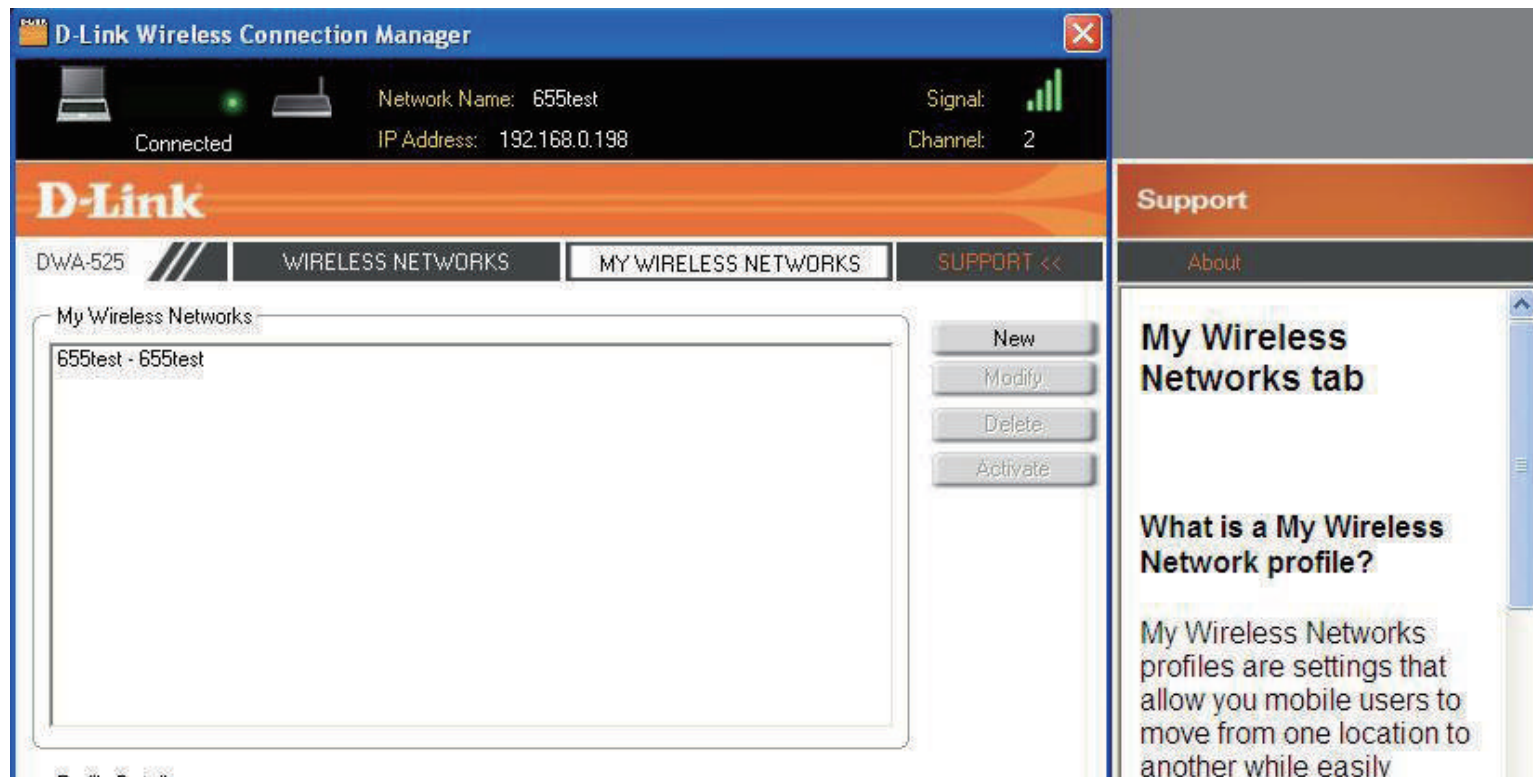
D-Link Wireless Connection Manager

Connected

Network Name: 655test

IP Address: 192.168.0.198

Signal:

Channel: 2

D-Link

DWA-525

WIRELESS NETWORKS

MY WIRELESS NETWORKS

SUPPORT <<

My Wireless Networks

655test - 655test

New

Modify

Delete

Activate

Support

About

My Wireless Networks tab

What is a My Wireless Network profile?

My Wireless Networks profiles are settings that allow you mobile users to move from one location to another while easily

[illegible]